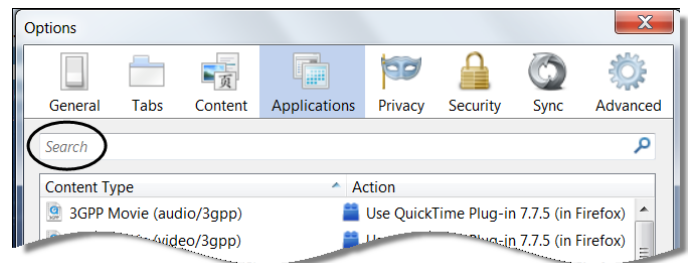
Options

General Tabs Content Applications Privacy Security Sync Advanced

Search

| Content Type | Action |
|---|---|
| 3GPP Movie (audio/3gpp) | Use QuickTime Plug-in 7.7.5 (in Firefox) |
| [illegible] (video/3gpp) | U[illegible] Plug-in 7.7.5 (in Firefox) |